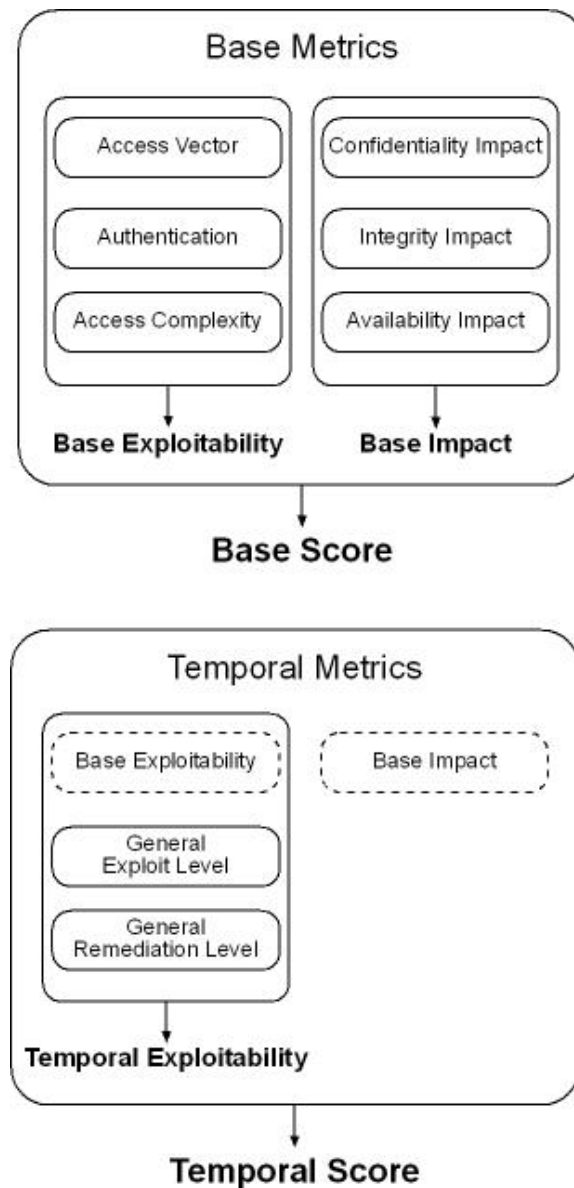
Base Metrics

Access Vector

Authentication

Access Complexity

Confidentiality Impact

Integrity Impact

Availability Impact

Base Exploitability

Base Impact

Base Score

Temporal Metrics

Base Exploitability

Base Impact

General Exploit Level

General Remediation Level

Temporal Exploitability

Temporal Score